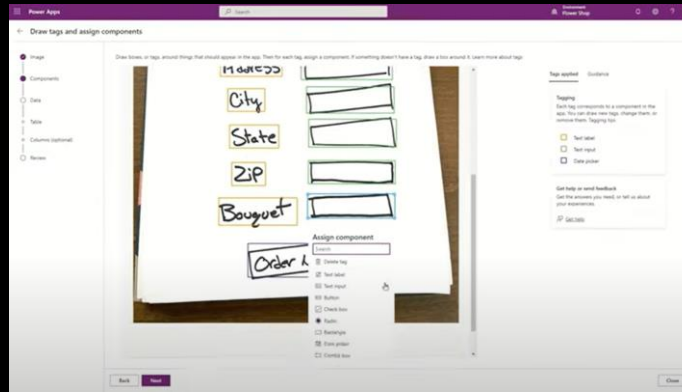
Power Apps
Search
Environment
Power Shop

Draw tags and assign components

Image
Components
Data
Table
Columns (optional)
Review

Draw boxes, or tags, around things that should appear in the app. Then for each tag, assign a component. If something doesn't have a tag, draw a box around it. Learn more about tags

Address
City
State
Zip
Bouquet
Order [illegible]

Assign component
Search
Delete tag
Text label
Text input
Button
Check box
Radio
Rectangle
Date picker
Combo box

Tags applied
Guidance

Tagging
Each tag corresponds to a component in the app. You can draw new tags, change them, or remove them. Tagging tips
Text label
Text input
Date picker

Get help or send feedback
Get the answers you need, or tell us about your experiences.
Get help

Back
Next
Close